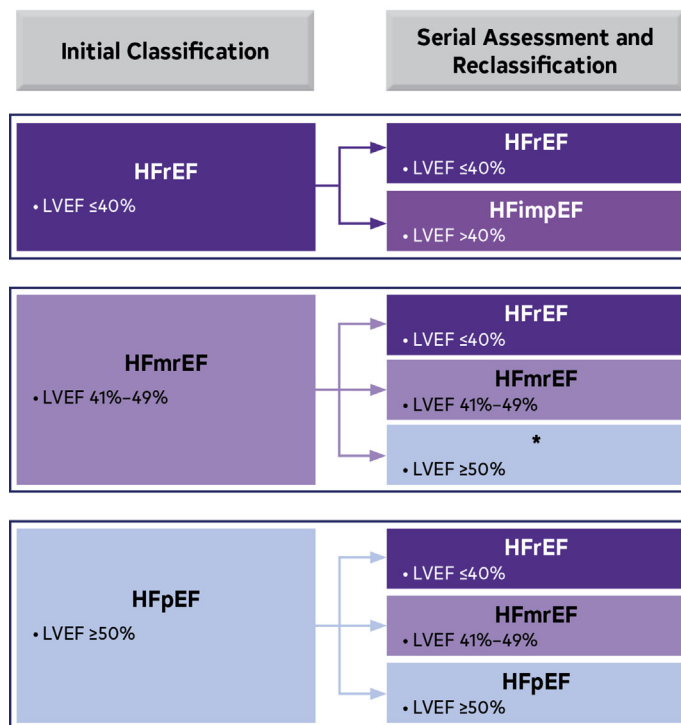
Initial Classification

Serial Assessment and Reclassification

HFrEF
• LVEF ≤40%

HFrEF
• LVEF ≤40%

HFimpEF
• LVEF >40%

HFmrEF
• LVEF 41%–49%

HFrEF
• LVEF ≤40%

HFmrEF
• LVEF 41%–49%

*
• LVEF ≥50%

HFpEF
• LVEF ≥50%

HFrEF
• LVEF ≤40%

HFmrEF
• LVEF 41%–49%

HFpEF
• LVEF ≥50%